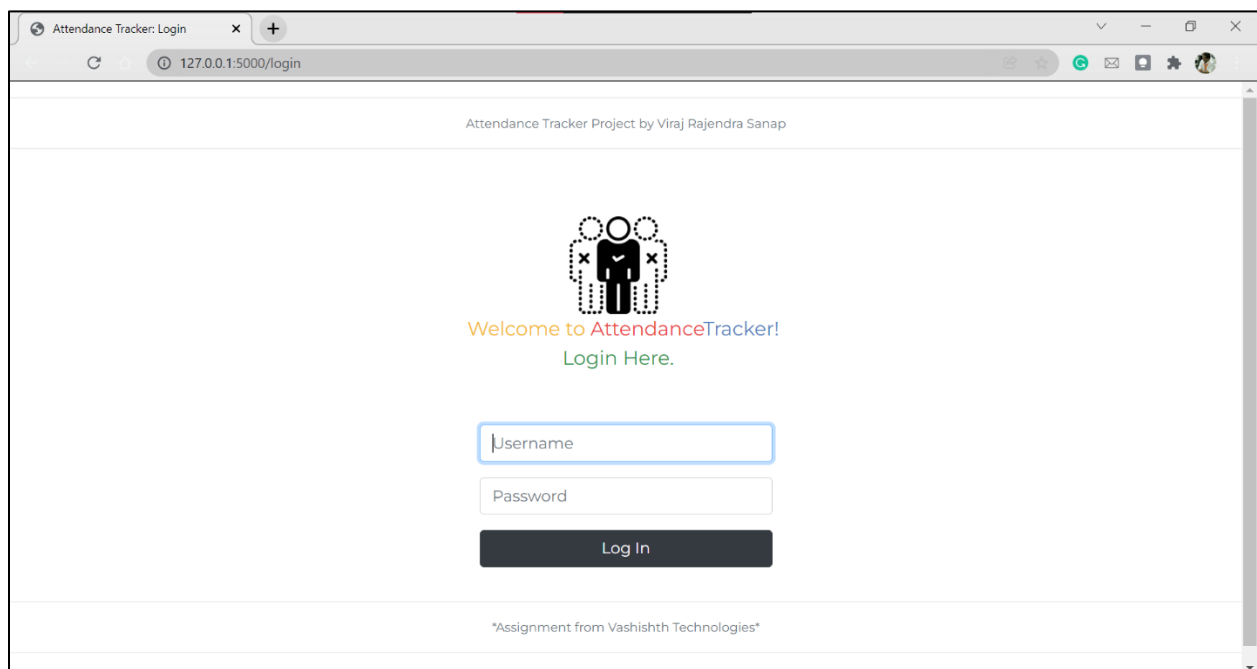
Attendance Tracker: Login

127.0.0.1:5000/login

Attendance Tracker Project by Viraj Rajendra Sanap

Welcome to AttendanceTracker!
Login Here.

Username

Password

Log In

*Assignment from Vashishth Technologies*